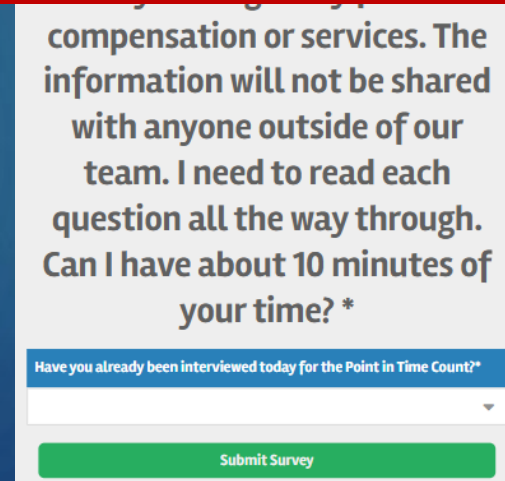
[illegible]
compensation or services. The information will not be shared with anyone outside of our team. I need to read each question all the way through. Can I have about 10 minutes of your time? *

Have you already been interviewed today for the Point in Time Count?*

Submit Survey